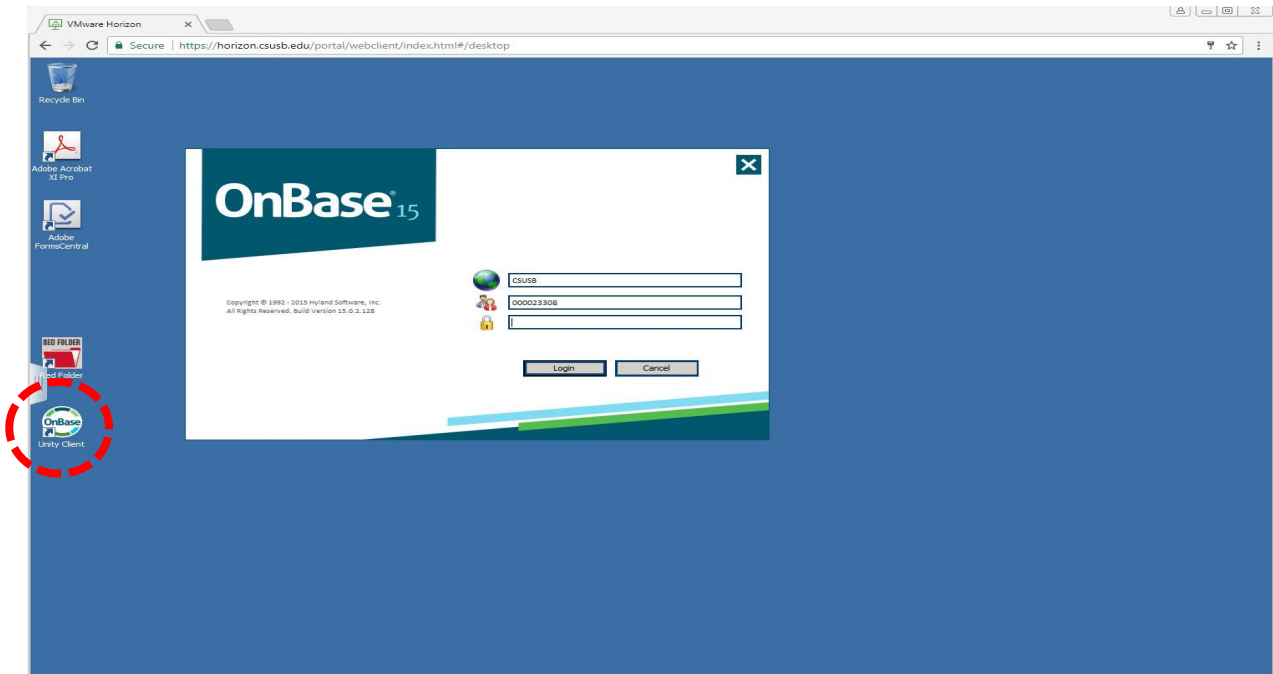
VMware Horizon ×

Secure | https://horizon.csusb.edu/portal/webclient/index.html#/desktop

Recycle Bin

Adobe Acrobat XI Pro

Adobe FormsCentral

RED FOLDER

Red Folder

OnBase

Unity Client

OnBase 15

Copyright © 1992 - 2015 Hyland Software, Inc. All Rights Reserved. Build Version 15.0.2.126

CSUSB

000023308

Login

Cancel